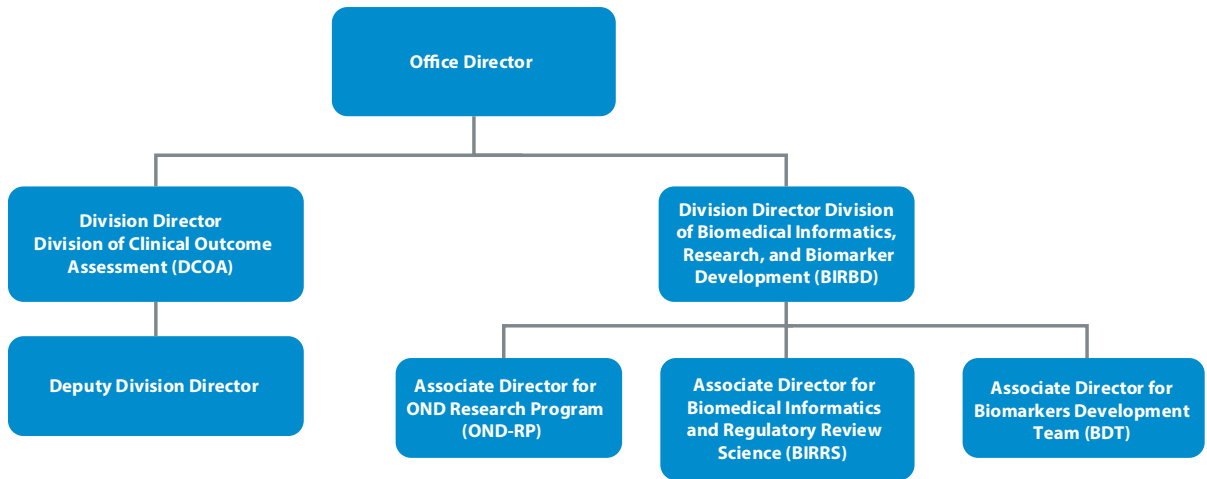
Office Director

Division Director
Division of Clinical Outcome Assessment (DCOA)

Deputy Division Director

Division Director Division of Biomedical Informatics, Research, and Biomarker Development (BIRBD)

Associate Director for OND Research Program (OND-RP)

Associate Director for Biomedical Informatics and Regulatory Review Science (BIRRS)

Associate Director for Biomarkers Development Team (BDT)